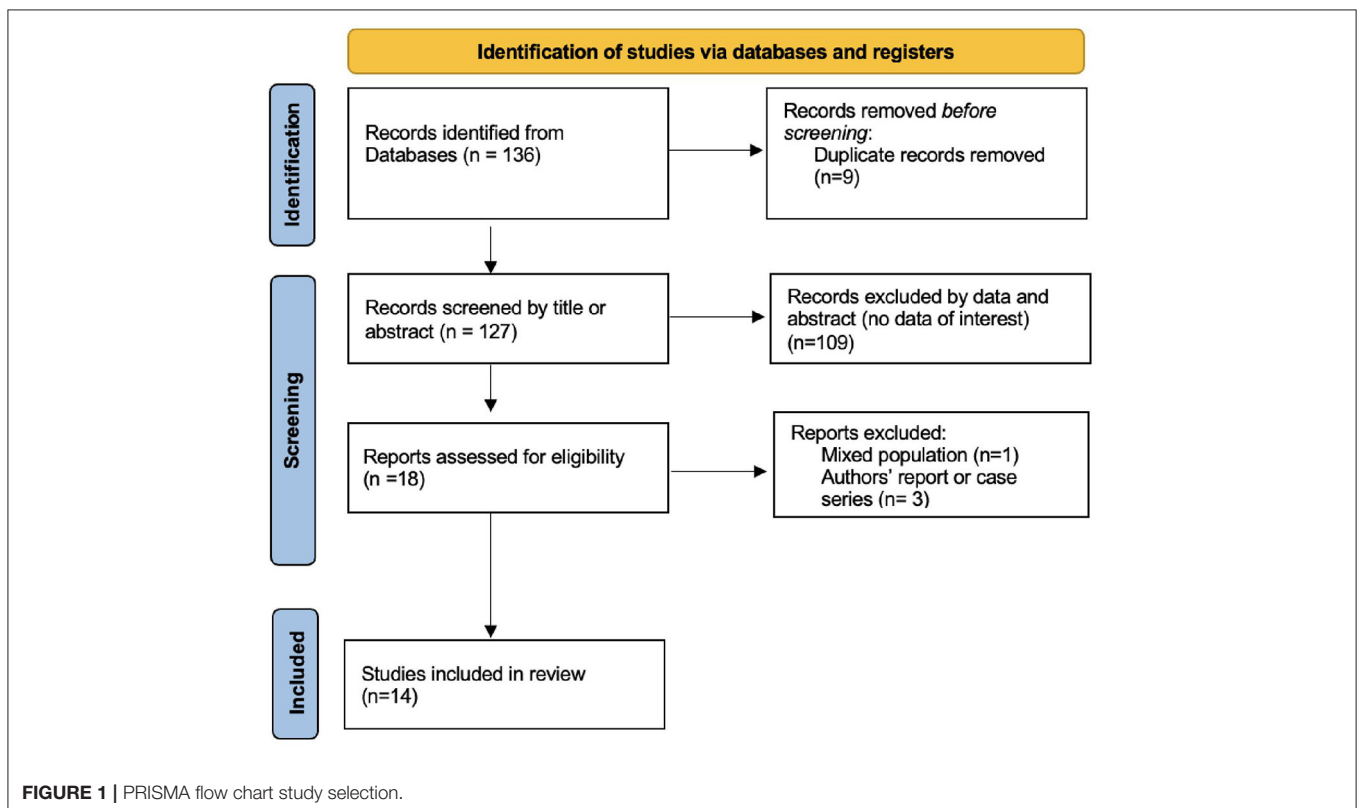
Identification of studies via databases and registers

Identification

Records identified from Databases (n = 136)

Records removed *before screening*:
Duplicate records removed (n=9)

Screening

Records screened by title or abstract (n = 127)

Records excluded by data and abstract (no data of interest) (n=109)

Reports assessed for eligibility (n =18)

Reports excluded:
Mixed population (n=1)
Authors' report or case series (n= 3)

Included

Studies included in review (n=14)

**FIGURE 1 |** PRISMA flow chart study selection.